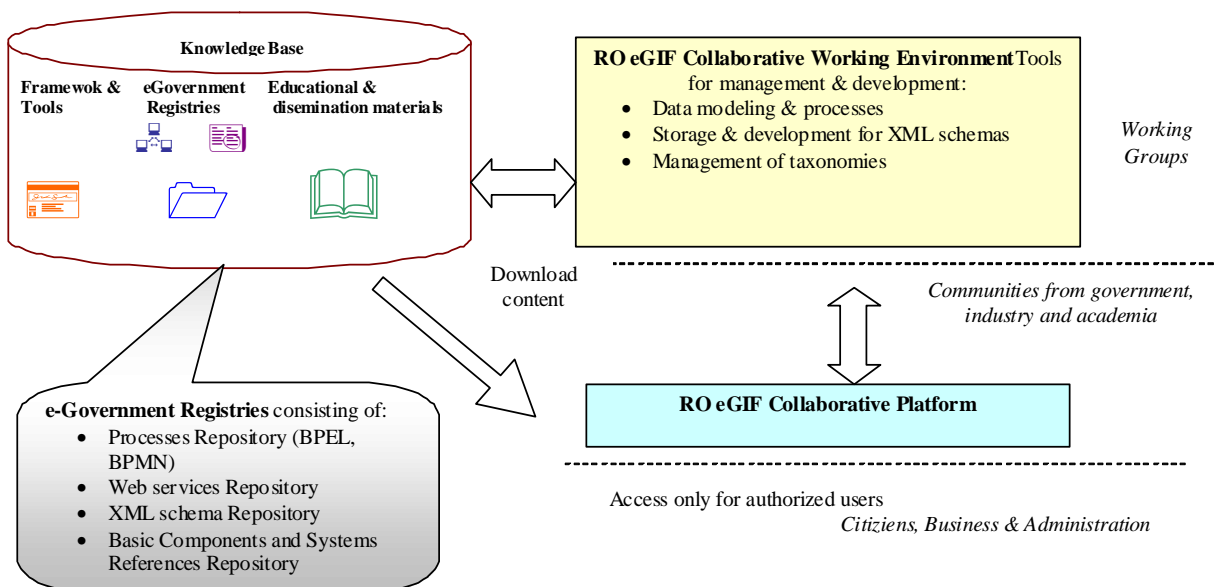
Knowledge Base

Framewok & Tools

eGovernment Registries

Educational & disemination materials

RO eGIF Collaborative Working Environment Tools for management & development:

- Data modeling & processes
- Storage & development for XML schemas
- Management of taxonomies

Working Groups

Download content

Communities from government, industry and academia

e-Government Registries consisting of:

- Processes Repository (BPEL, BPMN)
- Web services Repository
- XML schema Repository
- Basic Components and Systems References Repository

RO eGIF Collaborative Platform

Access only for authorized users

Citiziens, Business & Administration